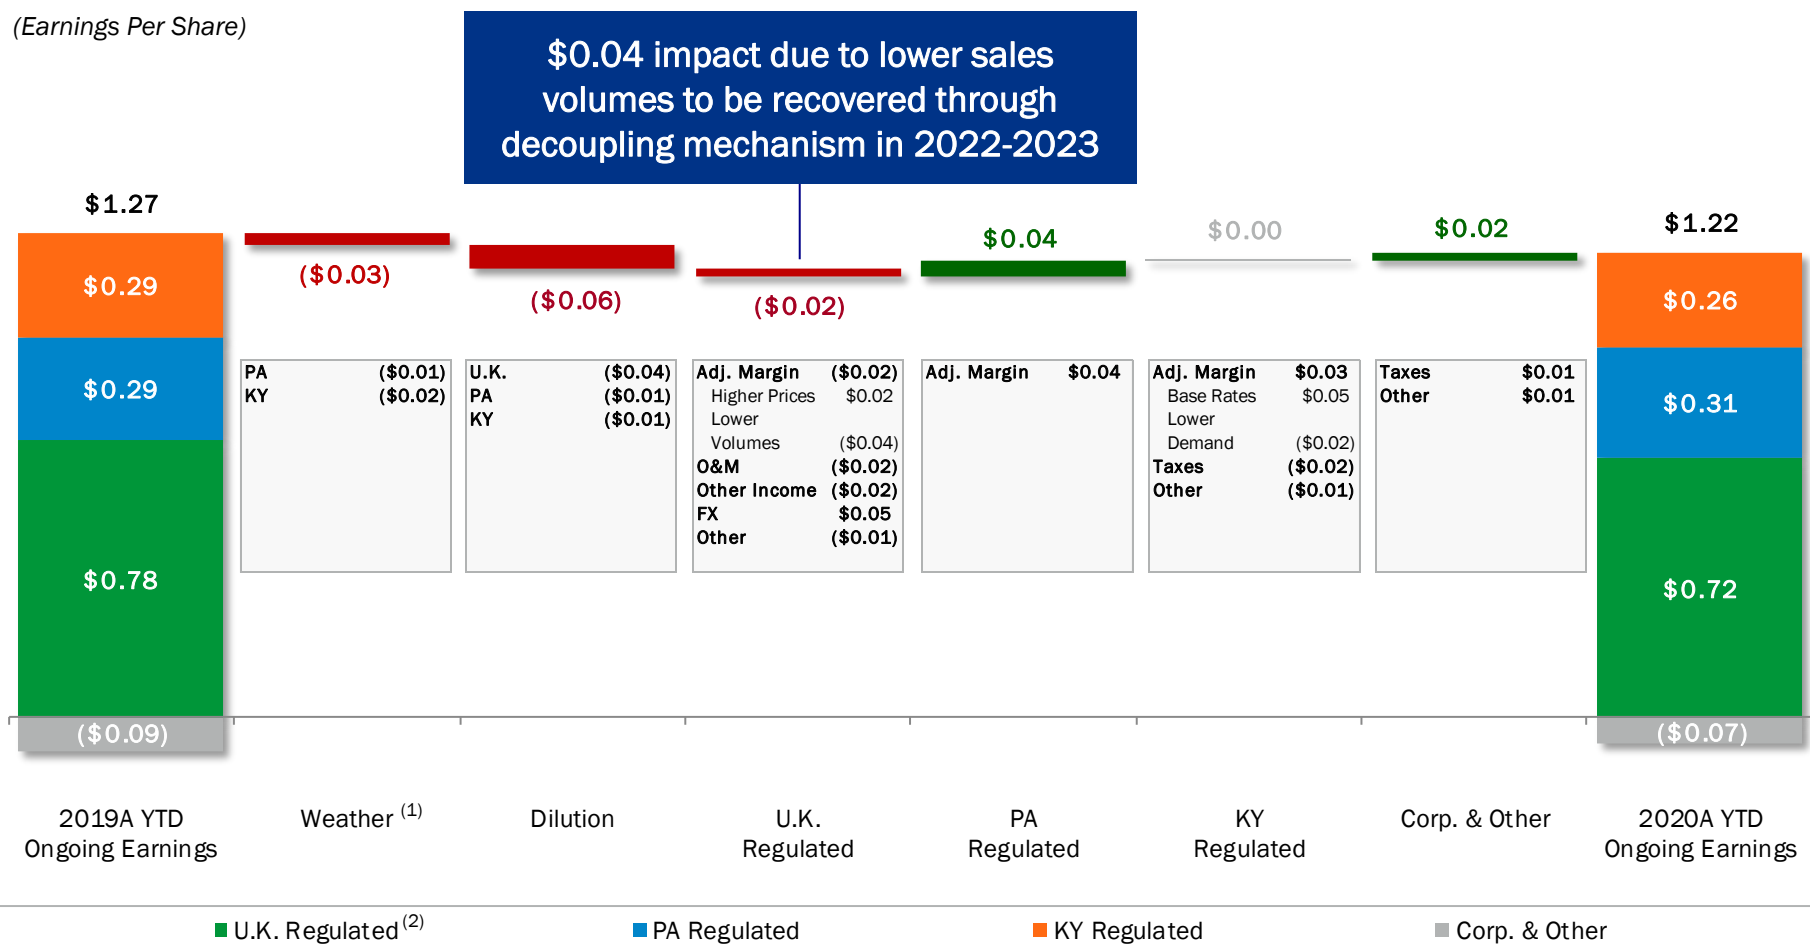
(Earnings Per Share)

$0.04 impact due to lower sales volumes to be recovered through decoupling mechanism in 2022-2023

$1.27

$0.29

$0.29

$0.78

($0.09)

($0.03)

| PA | ($0.01) |
|---|---|
| KY | ($0.02) |

($0.06)

| U.K. | ($0.04) |
|---|---|
| PA | ($0.01) |
| KY | ($0.01) |

($0.02)

| Adj. Margin | ($0.02) |
|---|---|
| Higher Prices | $0.02 |
| Lower Volumes | ($0.04) |
| O&M | ($0.02) |
| Other Income | ($0.02) |
| FX | $0.05 |
| Other | ($0.01) |

$0.04

| Adj. Margin | $0.04 |
|---|---|

$0.00

| Adj. Margin | $0.03 |
|---|---|
| Base Rates | $0.05 |
| Lower Demand | ($0.02) |
| Taxes | ($0.02) |
| Other | ($0.01) |

$0.02

| Taxes | $0.01 |
|---|---|
| Other | $0.01 |

$1.22

$0.26

$0.31

$0.72

($0.07)

2019A YTD Ongoing Earnings

Weather $^{(1)}$

Dilution

U.K. Regulated

PA Regulated

KY Regulated

Corp. & Other

2020A YTD Ongoing Earnings

U.K. Regulated $^{(2)}$

PA Regulated

KY Regulated

Corp. & Other